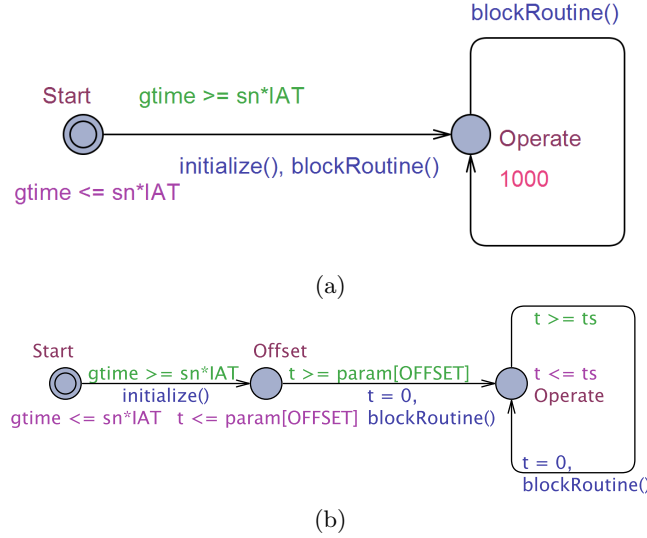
blockRoutine()

Start

gtime >= sn*IAT

Operate

initialize(), blockRoutine()

1000

gtime <= sn*IAT

(a)

t >= ts

Start

Offset

gtime >= sn*IAT

t >= param[OFFSET]

t <= ts

initialize()

t = 0,

Operate

gtime <= sn*IAT

t <= param[OFFSET]

blockRoutine()

t = 0,

blockRoutine()

(b)